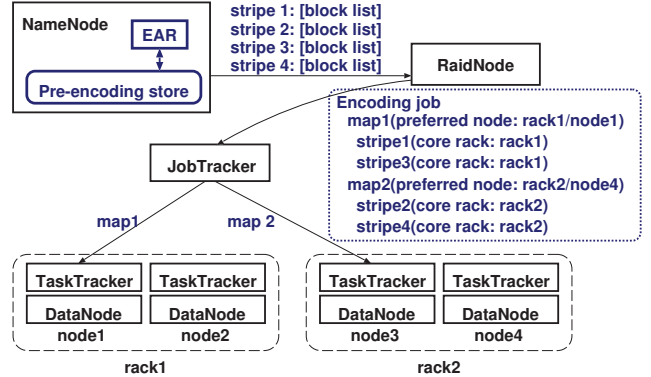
NameNode

EAR

Pre-encoding store

stripe 1: [block list]
stripe 2: [block list]
stripe 3: [block list]
stripe 4: [block list]

RaidNode

Encoding job
map1(preferred node: rack1/node1)
stripe1(core rack: rack1)
stripe3(core rack: rack1)
map2(preferred node: rack2/node4)
stripe2(core rack: rack2)
stripe4(core rack: rack2)

JobTracker

map1

map 2

TaskTracker
DataNode
node1

TaskTracker
DataNode
node2

rack1

TaskTracker
DataNode
node3

TaskTracker
DataNode
node4

rack2